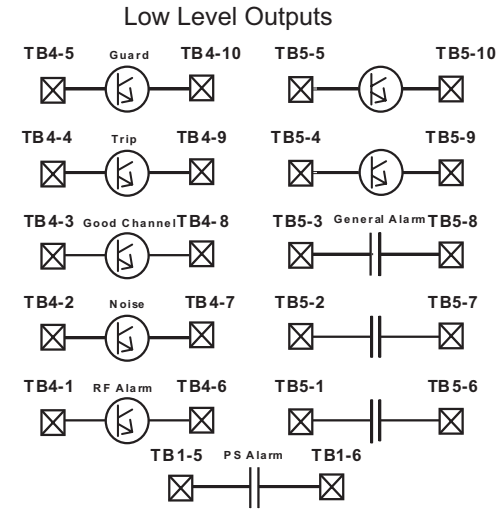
Low Level Outputs

TB4-5 Guard TB4-10
TB5-5 TB5-10

TB4-4 Trip TB4-9
TB5-4 TB5-9

TB4-3 Good Channel TB4-8
TB5-3 General Alarm TB5-8

TB4-2 Noise TB4-7
TB5-2 TB5-7

TB4-1 RF Alarm TB4-6
TB5-1 TB5-6

TB1-5 PS Alarm TB1-6